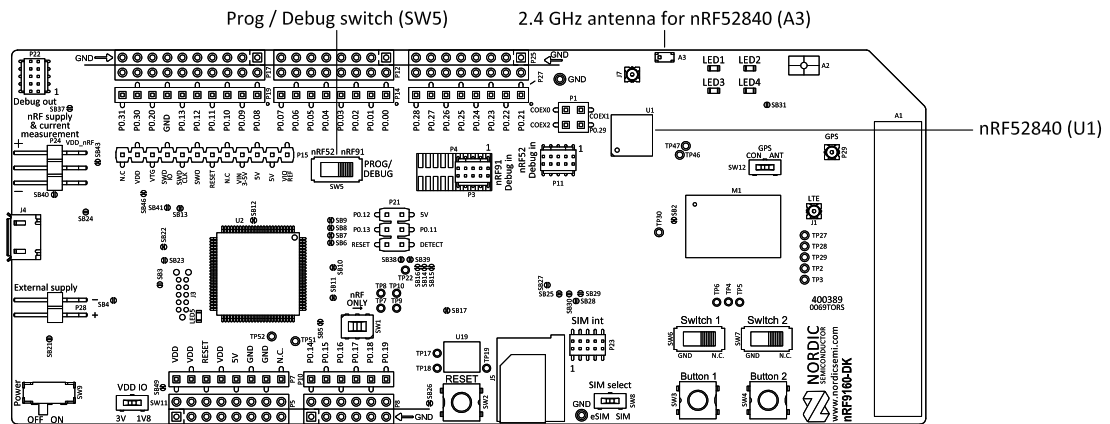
Prog / Debug switch (SW5)

2.4 GHz antenna for nRF52840 (A3)

nRF52840 (U1)

P22
1
Debug out
SB37
nRF supply & current measurement
P24
VDD_nRF
SB43
SB40
+
−
J4
SB24
External supply
P28
SB4
−
+
SB21
Power
SW9
OFF ON
GND
P0.31 P0.30 P0.20 GND P0.13 P0.12 P0.11 P0.10 P0.09 P0.08
P0.07 P0.06 P0.05 P0.04 P0.03 P0.02 P0.01 P0.00
P0.28 P0.27 P0.26 P0.25 P0.24 P0.23 P0.22 P0.21
P13 P12 P14 P25 P27 P19
GND
A3
LED1 LED2 LED3 LED4
A2
SB31
P1
COEX0 COEX1 COEX2 P0.29
U1
A1
N.C VDD VTG SWD IO SWD CLK SWO RESET VDD VBAT 3.6V 5V 5V IN IO
P15
nRF52 nRF91
PROG/ DEBUG
SW5
P4
P3
nRF91 Debug in
nRF52 Debug in
P11
1
TP47 TP46
GPS CON_ANT
SW12
GPS
P29
M1
LTE
J1
SB46 SB41 SB13
U2 SB12
SB22
SB23
SB3
P21
SB9 SB8 SB7 SB6
P0.12 P0.13 RESET
5V P0.11 DETECT
SB10
SB38 SB39
TP22
SB16 SB14 SB15
SB11
TP8 TP10 TP7 TP9
nRF ONLY
SW1
SB17
SB27 SB25 SB30 SB29 SB28
TP30 SB2
TP27 TP28 TP29 TP2 TP3
TP6 TP4 TP5
400389 0069TORS
TP52 TP51 SB5
VDD VDD RESET VDD 5V GND GND N.C.
P10
P0.14 P0.15 P0.16 P0.17 P0.18 P0.19
P9
P8
GND
U19
TP17 TP18 TP19
J5
RESET
SW2
SB26
SIM int
P23
1
SIM select
GND eSIM SIM
SW8
Switch 1
SW6
GND N.C.
Switch 2
SW7
GND N.C.
Button 1
SW3
Button 2
SW4
NORDIC SEMICONDUCTOR
www.nordicsemi.com
nRF9160-DK
VDD IO
SW11
3V 1V8